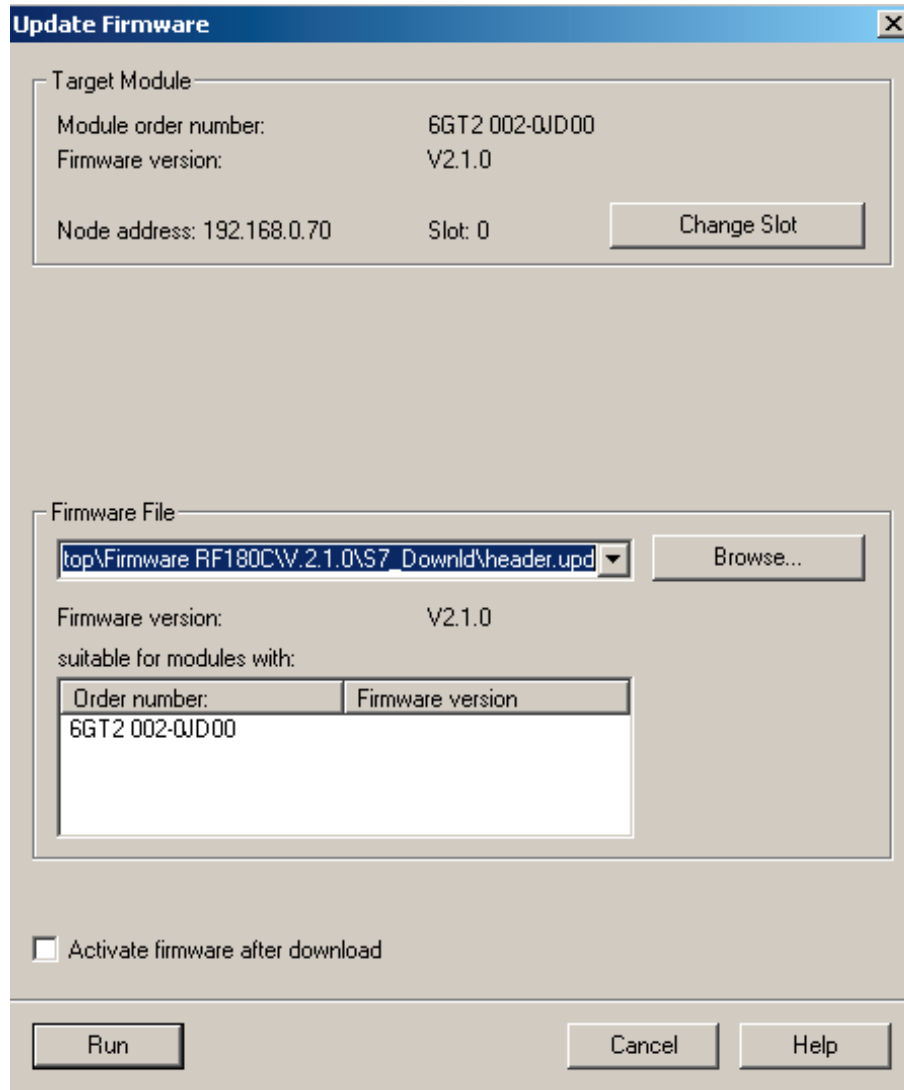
Update Firmware

Target Module

Module order number: 6GT2 002-0JD00

Firmware version: V2.1.0

Node address: 192.168.0.70 Slot: 0

Change Slot

Firmware File

top\Firmware RF180C\V.2.1.0\S7_Downld\header.upd

Browse...

Firmware version: V2.1.0

suitable for modules with:

| Order number: | Firmware version |
|---|---|
| 6GT2 002-0JD00 | |

Activate firmware after download

Run

Cancel

Help